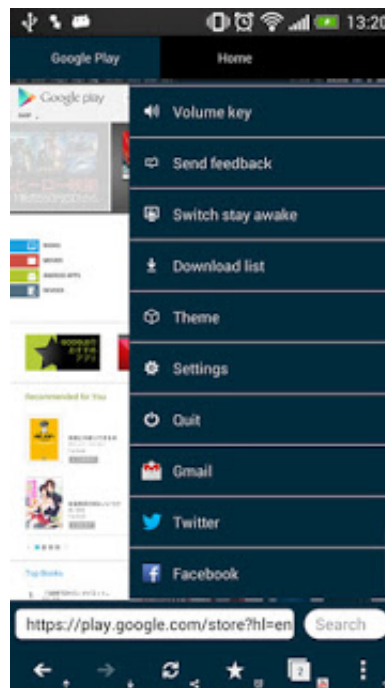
13:20

Google Play

Home

Google play

MUSIC

MOVIES

ANDROID APPS

BOOKS

Recommended for You

Top Books

Volume key

Send feedback

Switch stay awake

Download list

Theme

Settings

Quit

Gmail

Twitter

Facebook

https://play.google.com/store?hl=en

Search

2